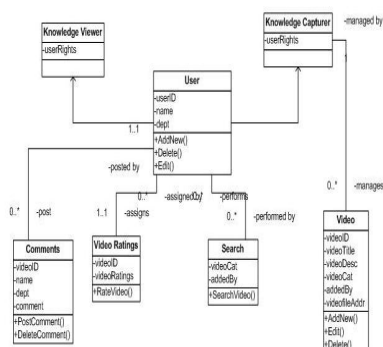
Knowledge Viewer
-userRights

Knowledge Capturer
-userRights

-managed by

User
-userID
-name
-dept
+AddNew()
+Delete()
+Edit()

1..1

-posted by

0..*

-assignedBy

-performs

0..*

-manages

0..*

-post

1..1

-assigns

0..*

-performed by

Comments
-videoID
-name
-dept
-comment
+PostComment()
+DeleteComment()

Video Ratings
-videoID
-videoRatings
+RateVideo()

Search
-videoCat
-addedBy
+SearchVideo()

Video
-videoID
-videoTitle
-videoDesc
-videoCat
-addedBy
-videofileAddr
+AddNew()
+Edit()
+Delete()